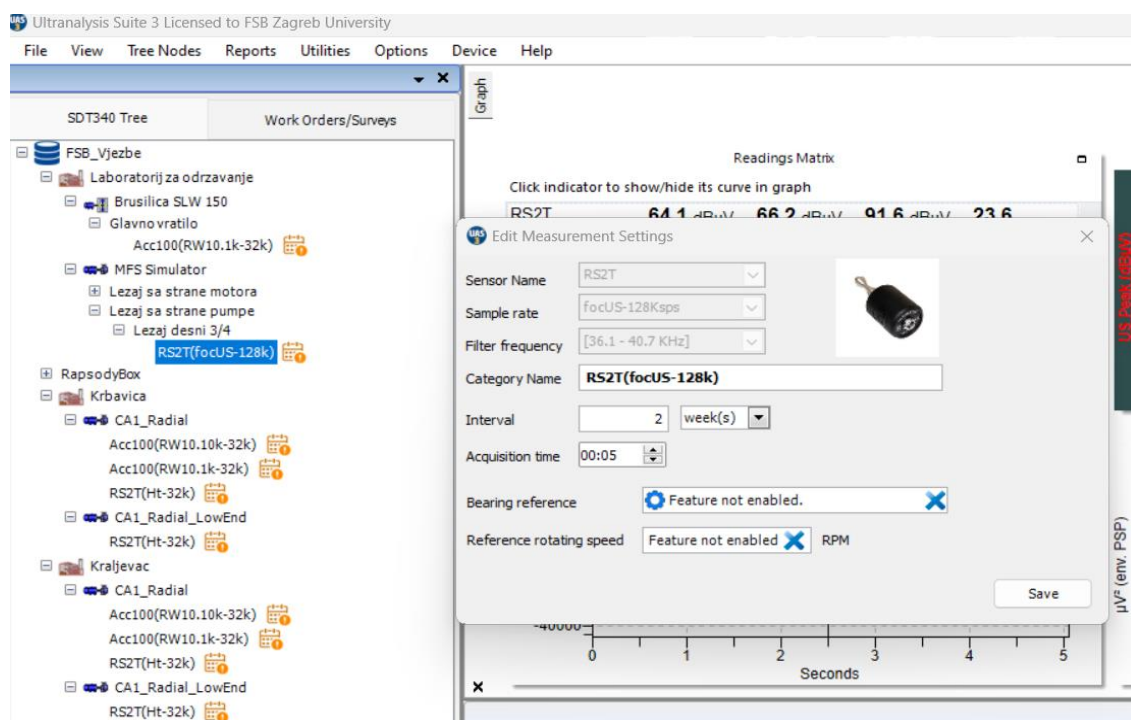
Ultranalysis Suite 3 Licensed to FSB Zagreb University

File View Tree Nodes Reports Utilities Options Device Help

SDT340 Tree Work Orders/Surveys

FSB_Vjezbe
Laboratorij za odrzavanje
Brusilica SLW 150
Glavno vratilo
Acc100(RW10.1k-32k)
MFS Simulator
Lezaj sa strane motora
Lezaj sa strane pumpe
Lezaj desni 3/4
RS2T(focUS-128k)
RapsodyBox
Krbavica
CA1_Radial
Acc100(RW10.10k-32k)
Acc100(RW10.1k-32k)
RS2T(Ht-32k)
CA1_Radial_LowEnd
RS2T(Ht-32k)
Kraljevac
CA1_Radial
Acc100(RW10.10k-32k)
Acc100(RW10.1k-32k)
RS2T(Ht-32k)
CA1_Radial_LowEnd
RS2T(Ht-32k)

Graph

Readings Matrix

Click indicator to show/hide its curve in graph

RS2T 64.1 dBµV 66.2 dBµV 91.6 dBµV 23.6

Edit Measurement Settings

Sensor Name RS2T
Sample rate focUS-128Ksps
Filter frequency [36.1 - 40.7 KHz]
Category Name RS2T(focUS-128k)
Interval 2 week(s)
Acquisition time 00:05
Bearing reference Feature not enabled.
Reference rotating speed Feature not enabled RPM

Save

US Peak (dBµV)

µV² (env. PSP)

-40000

0 1 2 3 4 5

Seconds